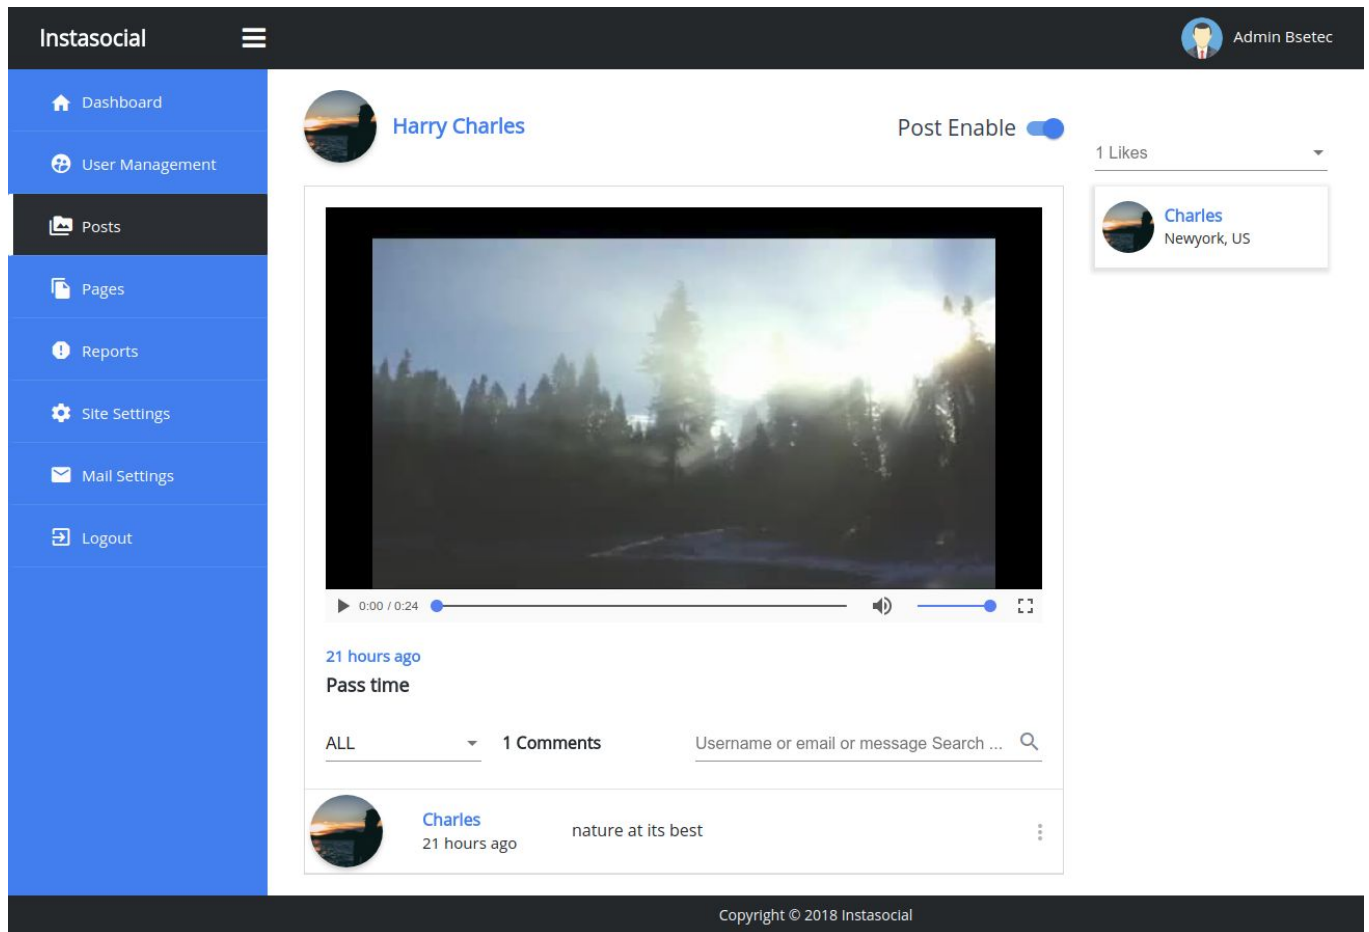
Instasocial

Admin Bsetec

Dashboard
User Management
Posts
Pages
Reports
Site Settings
Mail Settings
Logout

Harry Charles

Post Enable

1 Likes

Charles
Newyork, US

0:00 / 0:24

21 hours ago
Pass time

ALL
1 Comments
Username or email or message Search ...

Charles
21 hours ago
nature at its best

Copyright © 2018 Instasocial